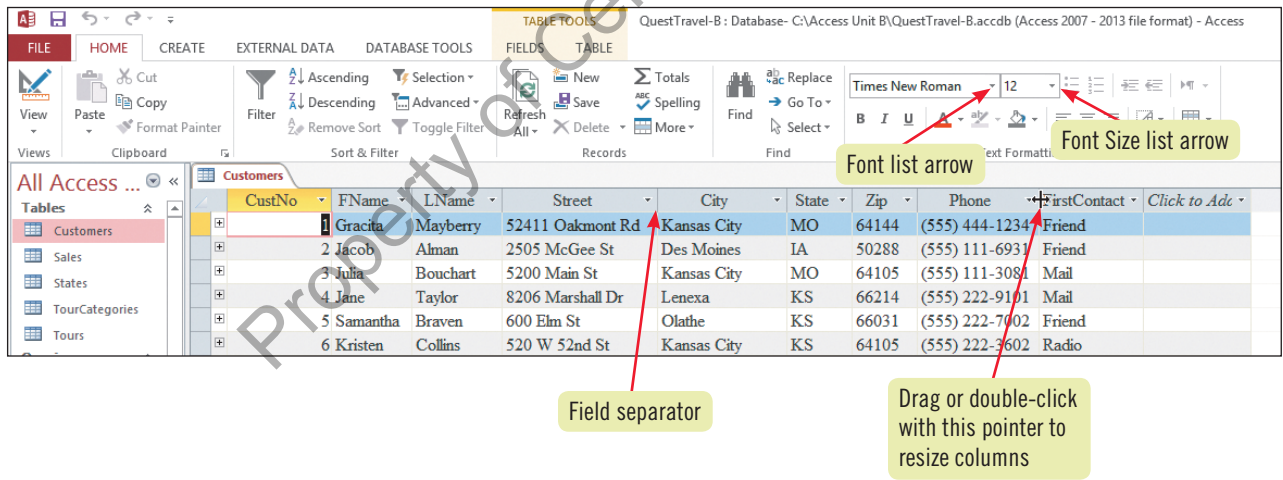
TABLE TOOLS QuestTravel-B : Database- C:\Access Unit B\QuestTravel-B.accdb (Access 2007 - 2013 file format) - Access

FILE HOME CREATE EXTERNAL DATA DATABASE TOOLS FIELDS TABLE

View Paste Cut Copy Format Painter Filter Ascending Descending Remove Sort Selection Advanced Toggle Filter Refresh All New Save Delete Totals Spelling More Find Replace Go To Select Times New Roman 12

Views Clipboard Sort & Filter Records Find Text Formatting

Property of Ce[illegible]

Font list arrow

Font Size list arrow

All Access ...

Tables

Customers
Sales
States
TourCategories
Tours

Customers

| CustNo | FName | LName | Street | City | State | Zip | Phone | FirstContact | Click to Add |
|---|---|---|---|---|---|---|---|---|---|
| 1 | Gracita | Mayberry | 52411 Oakmont Rd | Kansas City | MO | 64144 | (555) 444-1234 | Friend | |
| 2 | Jacob | Alman | 2505 McGee St | Des Moines | IA | 50288 | (555) 111-6931 | Friend | |
| 3 | Julia | Bouchart | 5200 Main St | Kansas City | MO | 64105 | (555) 111-3081 | Mail | |
| 4 | Jane | Taylor | 8206 Marshall Dr | Lenexa | KS | 66214 | (555) 222-9101 | Mail | |
| 5 | Samantha | Braven | 600 Elm St | Olathe | KS | 66031 | (555) 222-7002 | Friend | |
| 6 | Kristen | Collins | 520 W 52nd St | Kansas City | KS | 64105 | (555) 222-3602 | Radio | |

Field separator

Drag or double-click with this pointer to resize columns